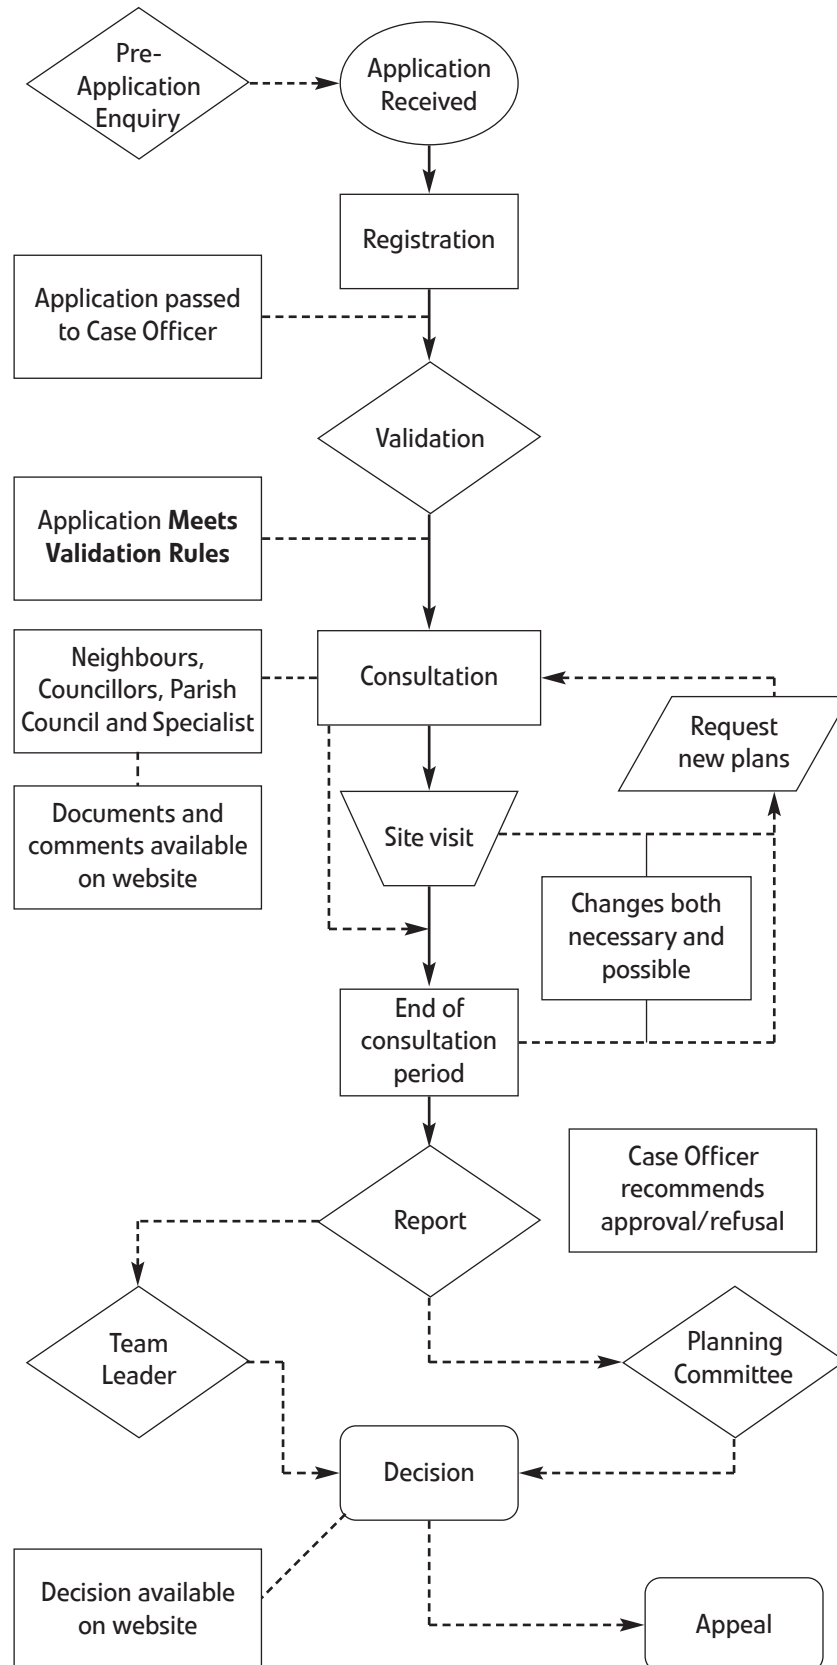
Pre-Application Enquiry

Application Received

Registration

Application passed to Case Officer

Validation

Application **Meets Validation Rules**

Neighbours, Councillors, Parish Council and Specialist

Consultation

Request new plans

Documents and comments available on website

Site visit

Changes both necessary and possible

End of consultation period

Case Officer recommends approval/refusal

Report

Team Leader

Planning Committee

Decision

Decision available on website

Appeal